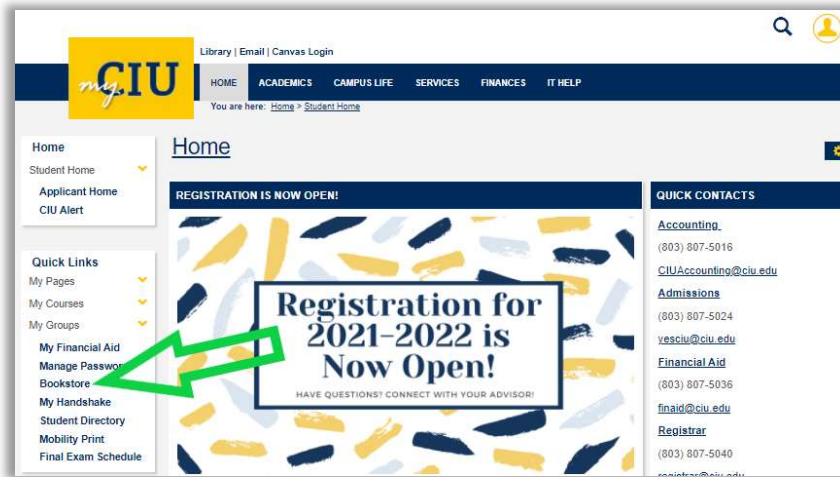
Library | Email | Canvas Login

my CIU

HOME ACADEMICS CAMPUS LIFE SERVICES FINANCES IT HELP

You are here: Home > Student Home

Home
Student Home
Applicant Home
CIU Alert

Quick Links
My Pages
My Courses
My Groups
My Financial Aid
Manage Passwo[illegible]
Bookstore
My Handshake
Student Directory
Mobility Print
Final Exam Schedule

Home

REGISTRATION IS NOW OPEN!

Registration for 2021-2022 is Now Open!

HAVE QUESTIONS? CONNECT WITH YOUR ADVISOR!

QUICK CONTACTS

Accounting
(803) 807-5016
CIUAccounting@ciu.edu
Admissions
(803) 807-5024
yesciu@ciu.edu
Financial Aid
(803) 807-5036
finaid@ciu.edu
Registrar
(803) 807-5040
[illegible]